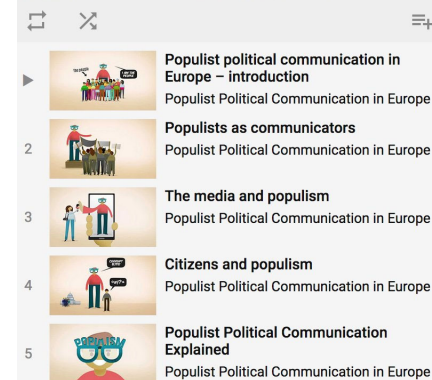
Populist political communication in Europe – introduction
Populist Political Communication in Europe

2
Populists as communicators
Populist Political Communication in Europe

3
The media and populism
Populist Political Communication in Europe

4
Citizens and populism
Populist Political Communication in Europe

5
Populist Political Communication Explained
Populist Political Communication in Europe